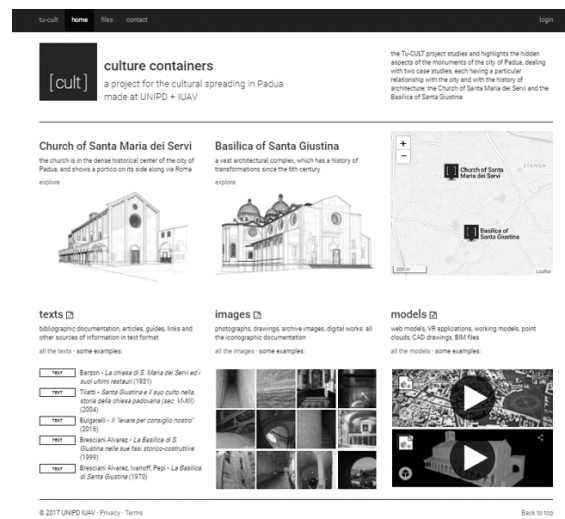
tu-cult home files contact login

[cult]

culture containers

a project for the cultural spreading in Padua made at UNIPD + IUAV

the Tu-CULT project studies and highlights the hidden aspects of the monuments of the city of Padua, dealing with two case studies, each having a particular relationship with the city and with the history of architecture: the Church of Santa Maria dei Servi and the Basilica of Santa Giustina

Church of Santa Maria dei Servi

the church is in the dense historical center of the city of Padua, and shows a portico on its side along via Roma

explore

Basilica of Santa Giustina

a vast architectural complex, which has a history of transformations since the 6th century

explore

+
−
Church of Santa Maria dei Servi
Basilica of Santa Giustina
Leaflet

texts

bibliographic documentation, articles, guides, links and other sources of information in text format

all the texts · some examples:

TEXT Barzon - La chiesa di S. Maria dei Servi ed i suoi ultimi restauri (1931)

TEXT Tilatti - Santa Giustina e il suo culto nella storia della chiesa padovana (sec. VI-XII) (2004)

TEXT Bulgarelli - Il "levare per consiglio nostro" (2016)

TEXT Bresciani Alvarez - La Basilica di S. Giustina nelle sue fasi storico-costruttive (1999)

TEXT Bresciani Alvarez, Ivanoff, Pepi - La Basilica di Santa Giustina (1970)

images

photographs, drawings, archive images, digital works: all the iconographic documentation

all the images · some examples:

models

web models, VR applications, working models, point clouds, CAD drawings, BIM files

all the models · some examples:

© 2017 UNIPD IUAV · Privacy · Terms

Back to top